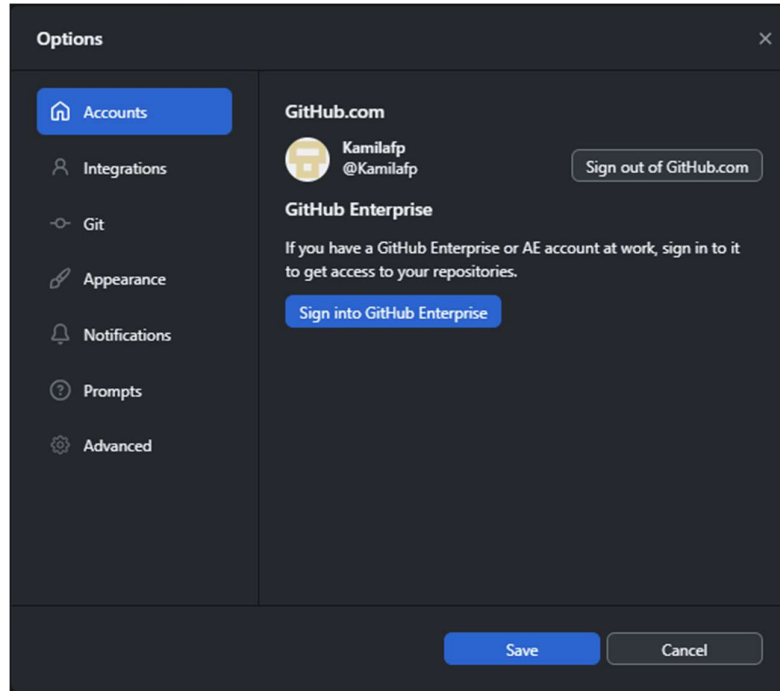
Options

×

Accounts

Integrations

Git

Appearance

Notifications

Prompts

Advanced

GitHub.com

Kamilafp
@Kamilafp

Sign out of GitHub.com

GitHub Enterprise

If you have a GitHub Enterprise or AE account at work, sign in to it to get access to your repositories.

Sign into GitHub Enterprise

Save

Cancel